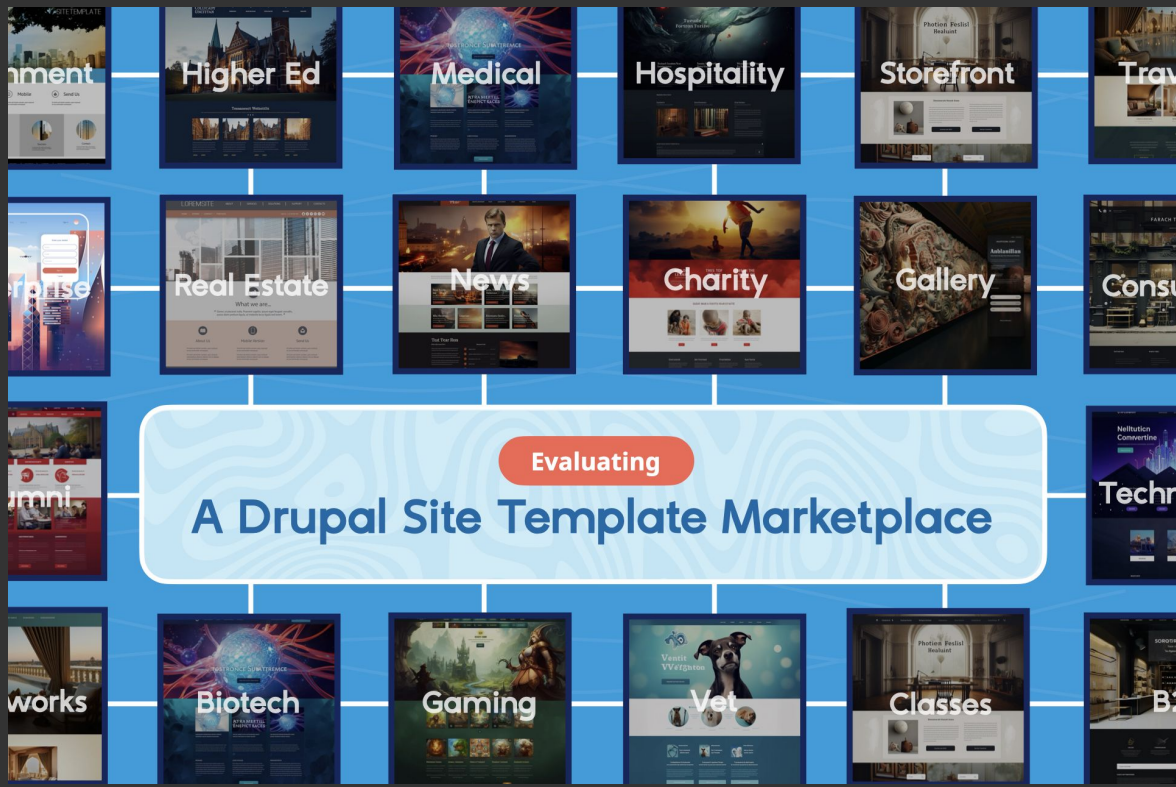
SITE TEMPLATE

nment

Higher Ed

Medical

Hospitality

Storefront

Trav

rprise

Real Estate

What we are...

News

Charity

Gallery

Consu

Evaluating

A Drupal Site Template Marketplace

umni

Techn

works

Biotech

Gaming

Vet

Classes

B2